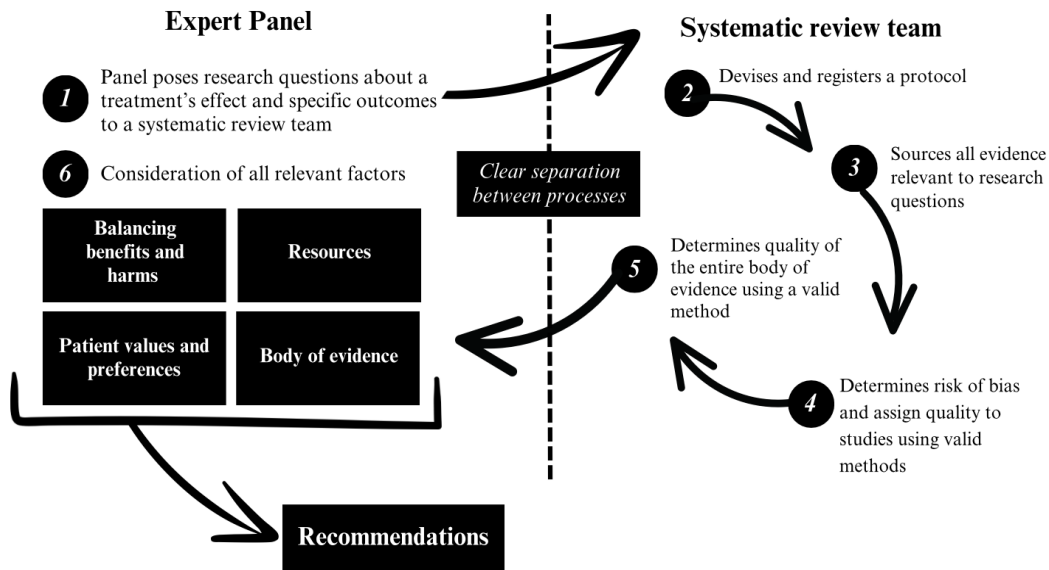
Expert Panel

1 Panel poses research questions about a treatment's effect and specific outcomes to a systematic review team

6 Consideration of all relevant factors

| Balancing benefits and harms | Resources |
|---|---|
| Patient values and preferences | Body of evidence |

Recommendations

Clear separation between processes

Systematic review team

2 Devises and registers a protocol

3 Sources all evidence relevant to research questions

4 Determines risk of bias and assign quality to studies using valid methods

5 Determines quality of the entire body of evidence using a valid method